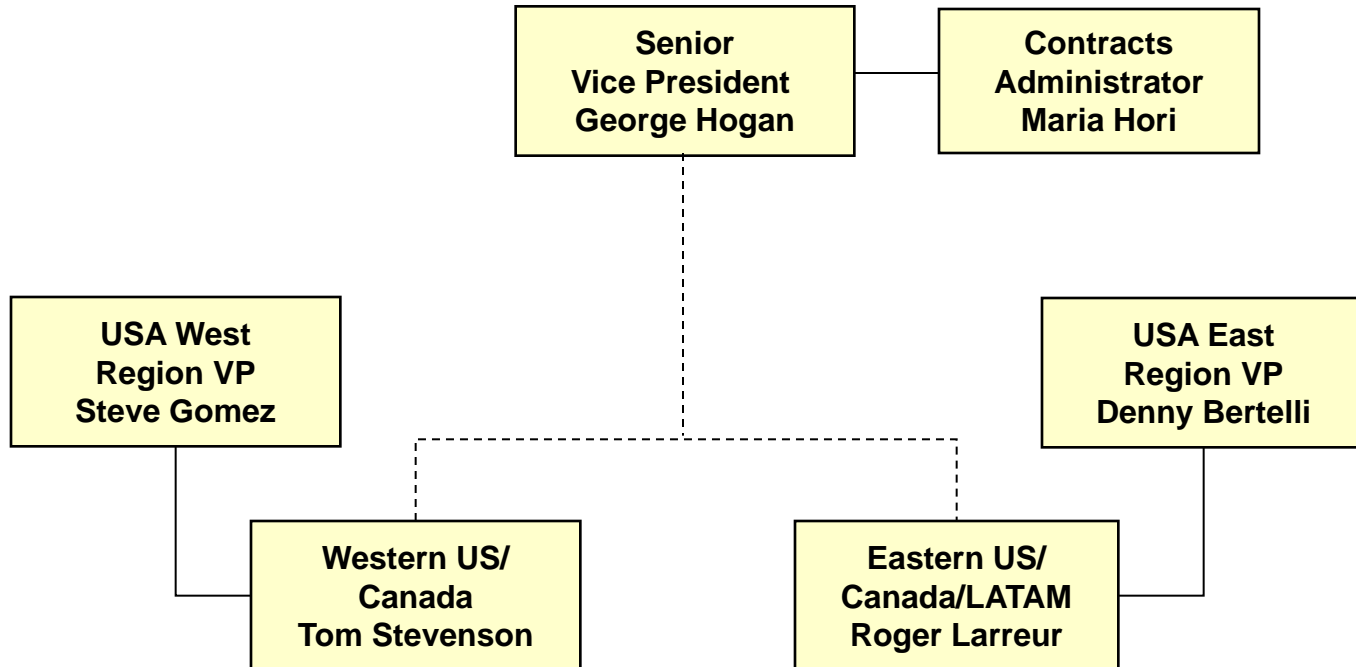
Senior
Vice President
George Hogan

Contracts
Administrator
Maria Hori

USA West
Region VP
Steve Gomez

USA East
Region VP
Denny Bertelli

Western US/
Canada
Tom Stevenson

Eastern US/
Canada/LATAM
Roger Larreur